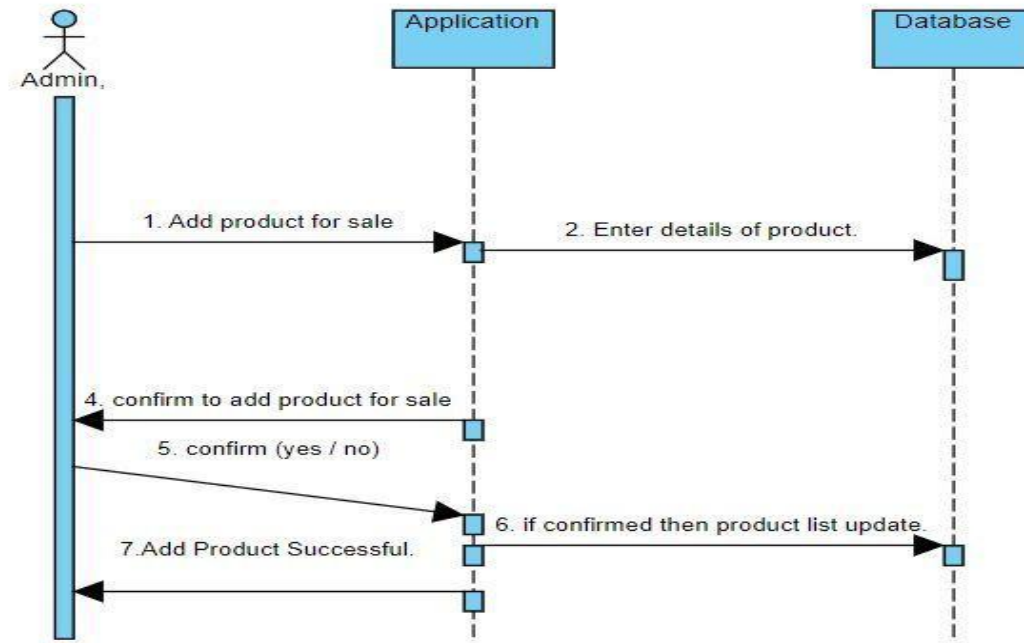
Admin,

Application

Database

1. Add product for sale

2. Enter details of product.

4. confirm to add product for sale

5. confirm (yes / no)

6. if confirmed then product list update.

7.Add Product Successful.